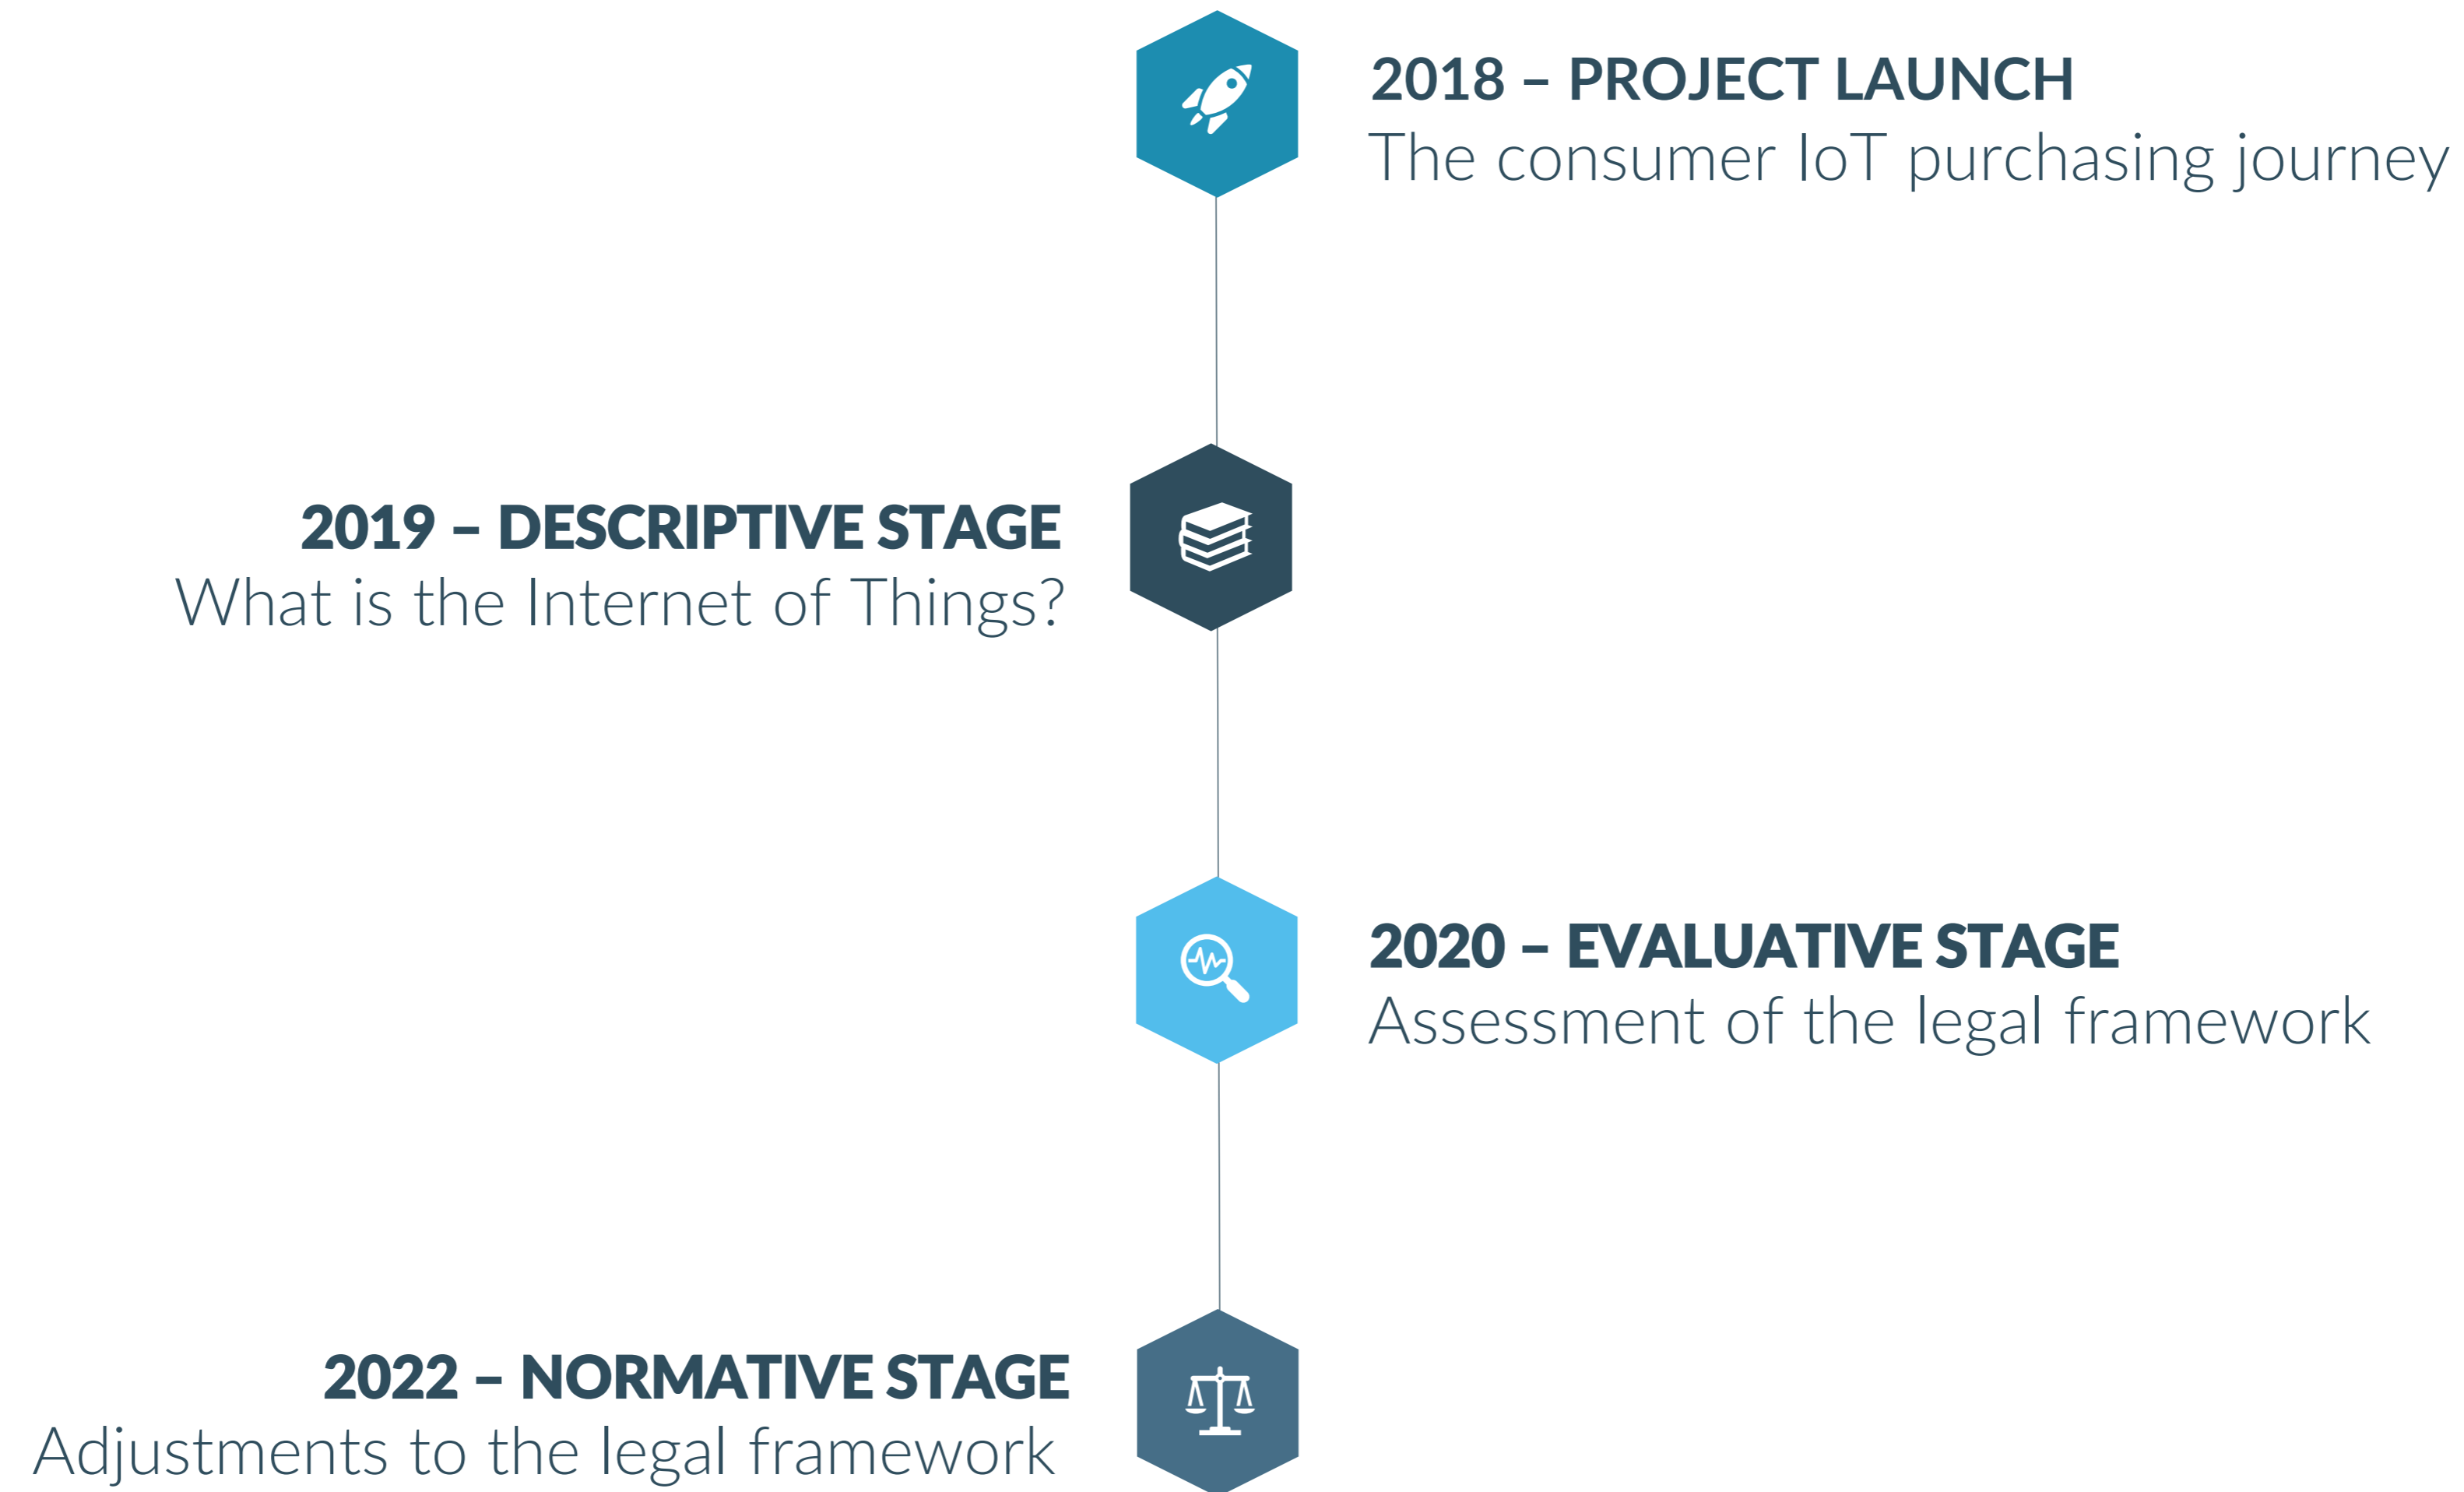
2018 – PROJECT LAUNCH
The consumer IoT purchasing journey

2019 – DESCRIPTIVE STAGE
What is the Internet of Things?

2020 – EVALUATIVE STAGE
Assessment of the legal framework

2022 – NORMATIVE STAGE
Adjustments to the legal framework